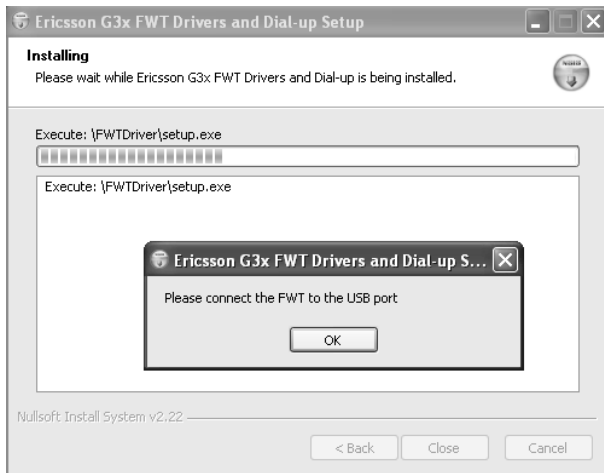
Ericsson G3x FWT Drivers and Dial-up Setup

Installing
Please wait while Ericsson G3x FWT Drivers and Dial-up is being installed.

Execute: \FWTDriver\setup.exe

Execute: \FWTDriver\setup.exe

Ericsson G3x FWT Drivers and Dial-up S...

Please connect the FWT to the USB port

OK

Nullsoft Install System v2.22

< Back
Close
Cancel